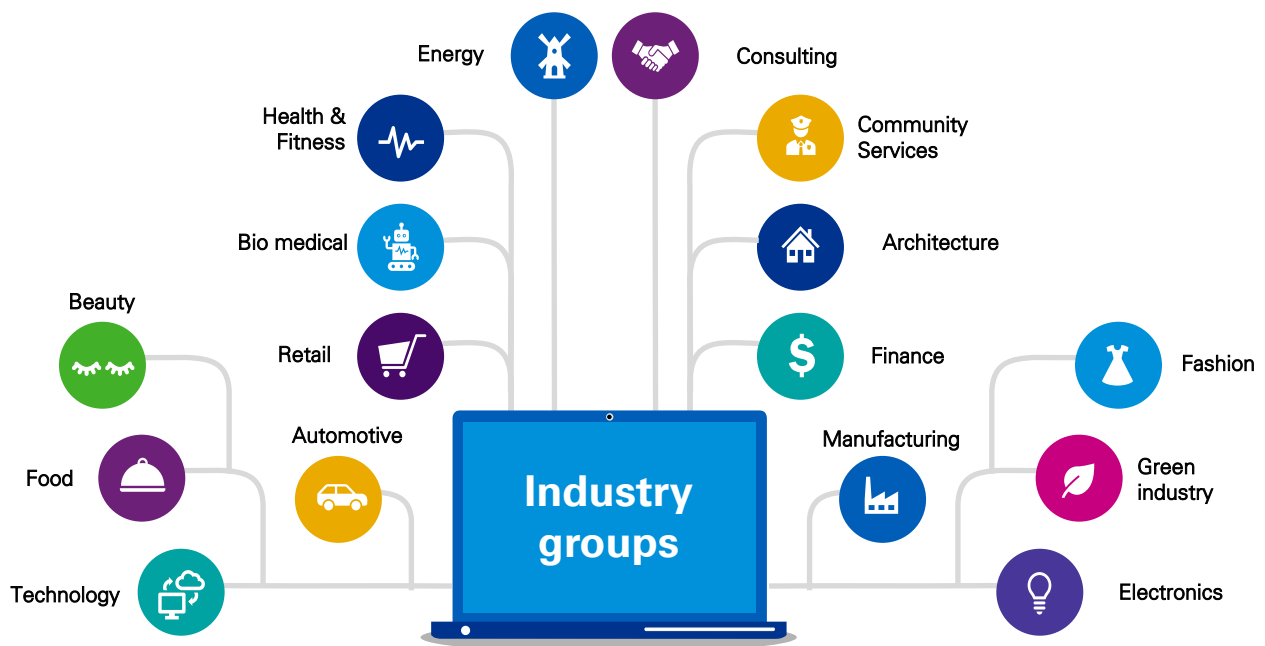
Energy

Consulting

Health & Fitness

Community Services

Bio medical

Architecture

Beauty

Retail

Finance

Fashion

Automotive

Manufacturing

Food

Industry groups

Green industry

Technology

Electronics